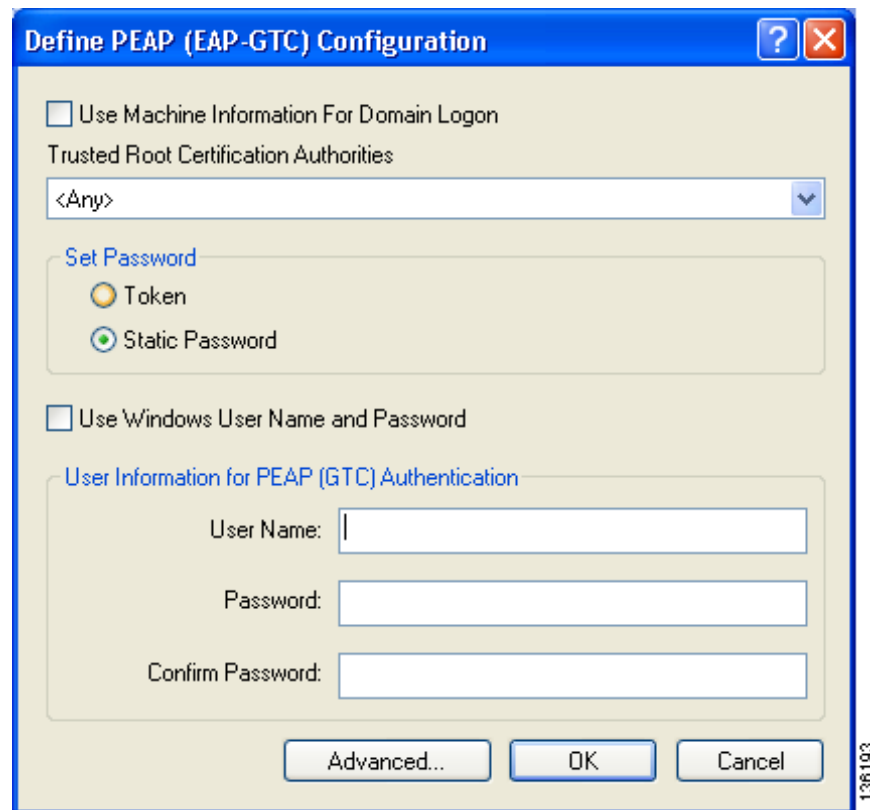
Define PEAP (EAP-GTC) Configuration

Use Machine Information For Domain Logon

Trusted Root Certification Authorities

<Any>

Set Password

Token

Static Password

Use Windows User Name and Password

User Information for PEAP (GTC) Authentication

User Name:

Password:

Confirm Password:

Advanced...

OK

Cancel

136193